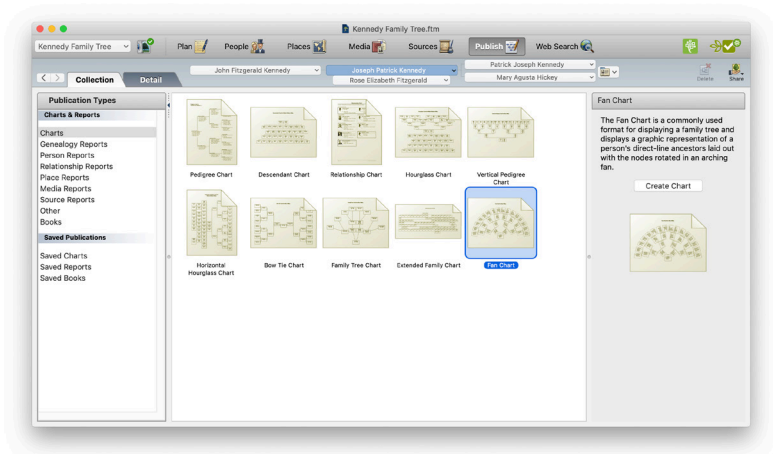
Kennedy Family Tree.ftm

Kennedy Family Tree

Plan People Places Media Sources Publish Web Search

Collection Detail

John Fitzgerald Kennedy

Joseph Patrick Kennedy

Rose Elizabeth Fitzgerald

Patrick Joseph Kennedy

Mary Agusta Hickey

Delete Share

Publication Types

Charts & Reports

Charts
Genealogy Reports
Person Reports
Relationship Reports
Place Reports
Media Reports
Source Reports
Other
Books

Saved Publications

Saved Charts
Saved Reports
Saved Books

Pedigree Chart
Descendant Chart
Relationship Chart
Hourglass Chart
Vertical Pedigree Chart
Horizontal Hourglass Chart
Bow Tie Chart
Family Tree Chart
Extended Family Chart
Fan Chart

Fan Chart

The Fan Chart is a commonly used format for displaying a family tree and displays a graphic representation of a person's direct-line ancestors laid out with the nodes rotated in an arching fan.

Create Chart